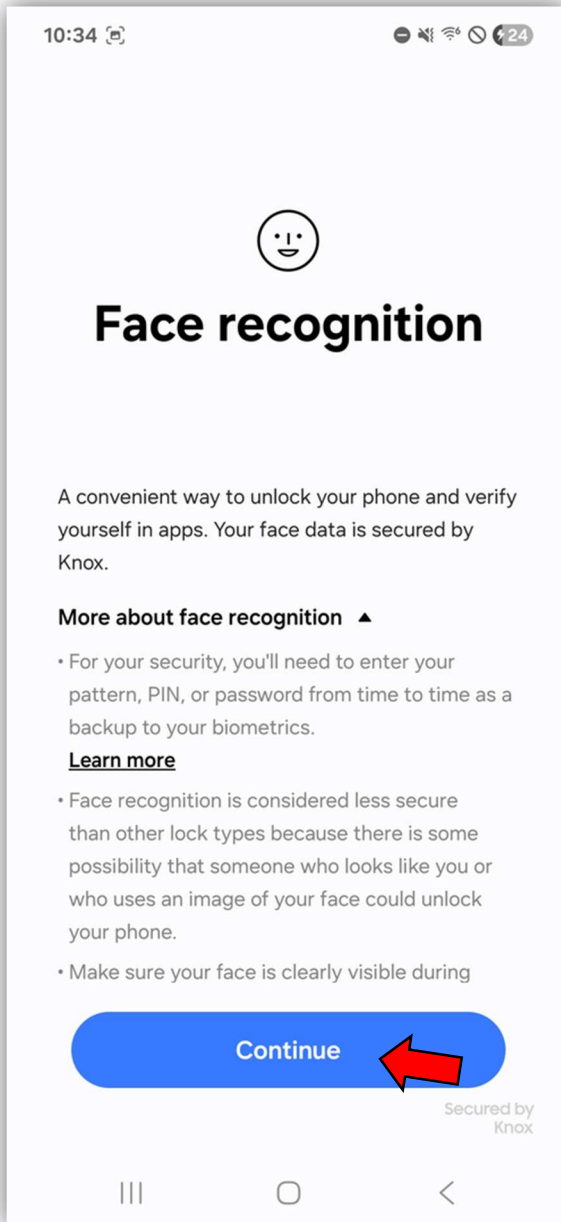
10:34

24

Face recognition

A convenient way to unlock your phone and verify yourself in apps. Your face data is secured by Knox.

More about face recognition ▲

• For your security, you'll need to enter your pattern, PIN, or password from time to time as a backup to your biometrics.

Learn more

• Face recognition is considered less secure than other lock types because there is some possibility that someone who looks like you or who uses an image of your face could unlock your phone.

• Make sure your face is clearly visible during

Continue

Secured by Knox